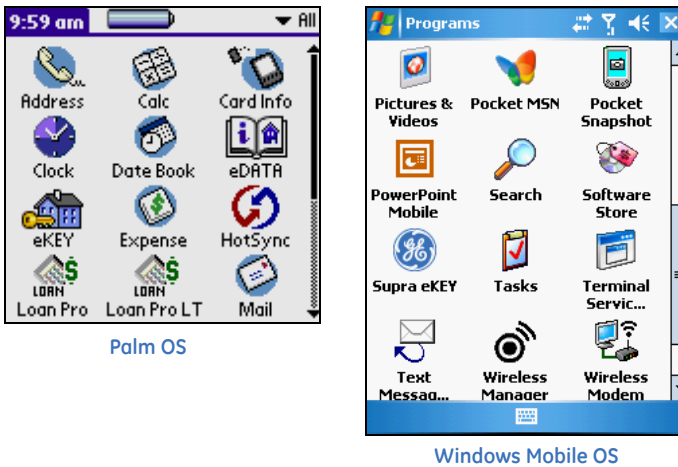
9:59 am All

Address Calc Card Info
Clock Date Book eDATA
eKEY Expense HotSync
LOAN Loan Pro LOAN Loan Pro LT Mail

Palm OS

Programs

Pictures & Videos
Pocket MSN
Pocket Snapshot
PowerPoint Mobile
Search
Software Store
Supra eKEY
Tasks
Terminal Servic...
Text Messag...
Wireless Manager
Wireless Modem

Windows Mobile OS